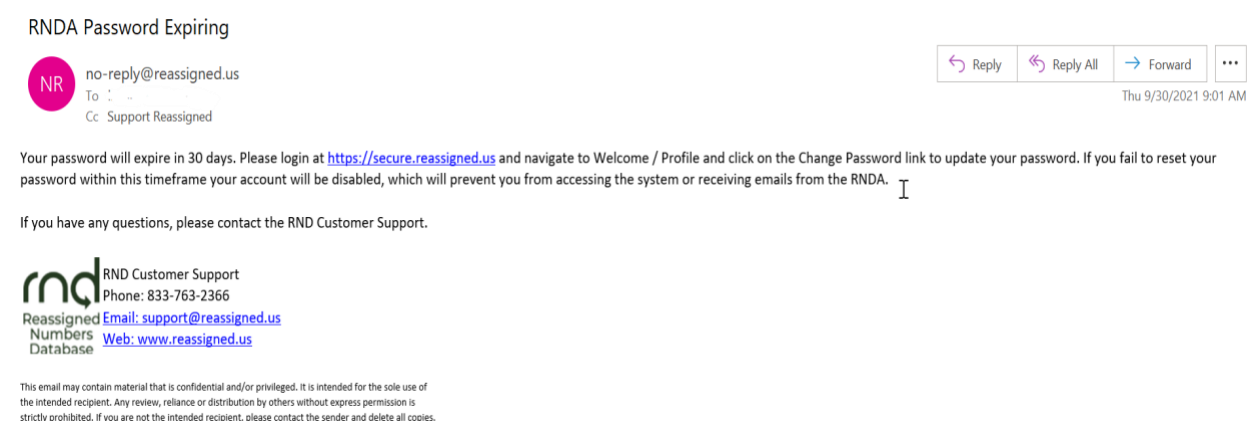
RNDA Password Expiring

NR

no-reply@reassigned.us

To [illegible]

Cc Support Reassigned

Reply

Reply All

Forward

...

Thu 9/30/2021 9:01 AM

Your password will expire in 30 days. Please login at https://secure.reassigned.us and navigate to Welcome / Profile and click on the Change Password link to update your password. If you fail to reset your password within this timeframe your account will be disabled, which will prevent you from accessing the system or receiving emails from the RNDA.

If you have any questions, please contact the RND Customer Support.

rnd
Reassigned Numbers Database

RND Customer Support
Phone: 833-763-2366
Email: support@reassigned.us
Web: www.reassigned.us

This email may contain material that is confidential and/or privileged. It is intended for the sole use of the intended recipient. Any review, reliance or distribution by others without express permission is strictly prohibited. If you are not the intended recipient, please contact the sender and delete all copies.